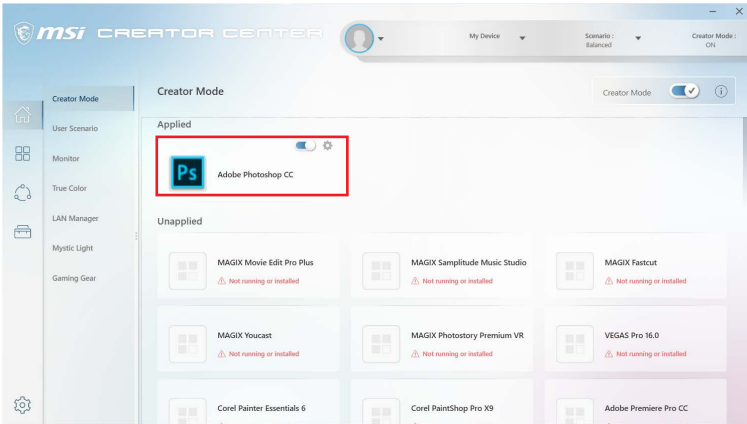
msi CREATOR CENTER

My Device

Scenario : Balanced

Creator Mode : ON

Creator Mode

User Scenario

Monitor

True Color

LAN Manager

Mystic Light

Gaming Gear

Creator Mode

Creator Mode

Applied

Ps

Adobe Photoshop CC

Unapplied

MAGIX Movie Edit Pro Plus
Not running or installed

MAGIX Samplitude Music Studio
Not running or installed

MAGIX Fastcut
Not running or installed

MAGIX Youcast
Not running or installed

MAGIX Photostory Premium VR
Not running or installed

VEGAS Pro 16.0
Not running or installed

Corel Painter Essentials 6

Corel PaintShop Pro X9

Adobe Premiere Pro CC